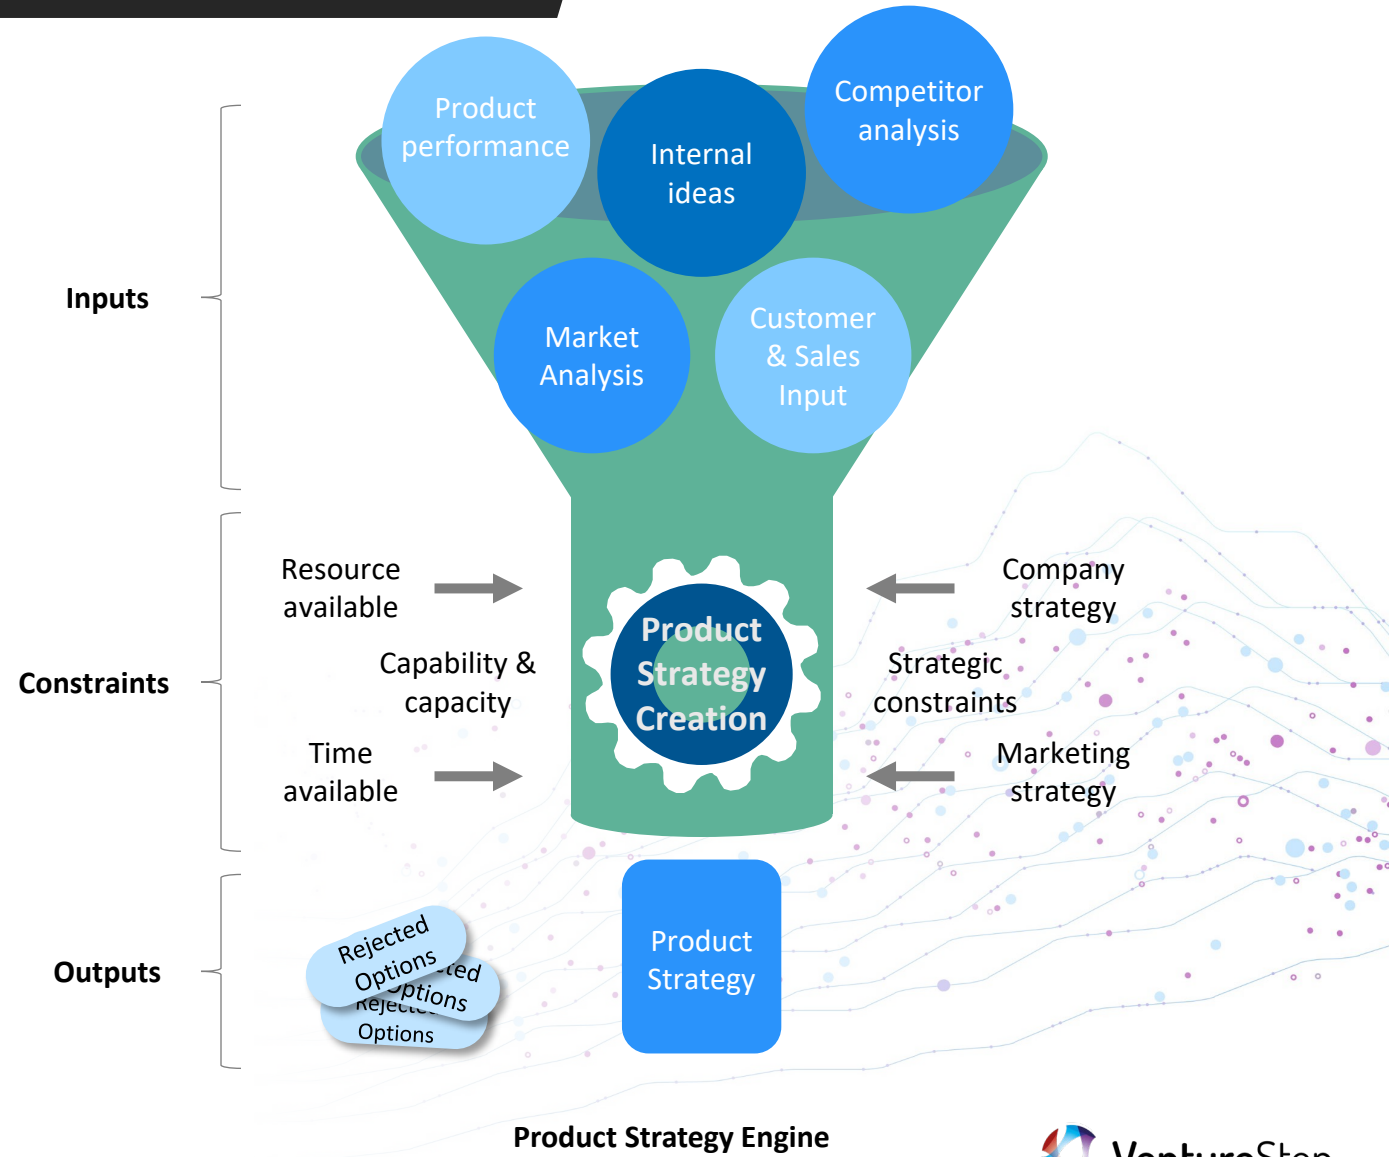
Inputs

Product performance

Internal ideas

Competitor analysis

Market Analysis

Customer & Sales Input

Constraints

Resource available

Capability & capacity

Time available

Product Strategy Creation

Company strategy

Strategic constraints

Marketing strategy

Outputs

Rejected Options

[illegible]ted Options

Rejec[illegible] Options

Product Strategy

Product Strategy Engine

VentureStep